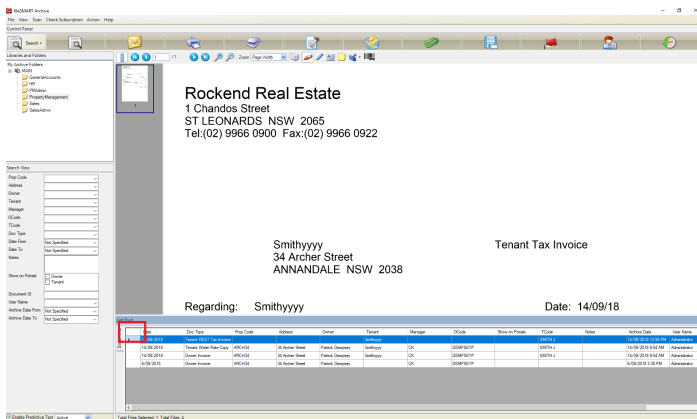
ReSMART Archive

File View Scan Check Subscription Action Help

Control Panel

Search

Libraries and Folders

My Archive Folders
Moira
GeneralAccounts
HR
PMAdmin
PropertyManagement
Sales
SalesAdmin

1 /1 Zoom Page Width

1

Rockend Real Estate
1 Chandos Street
ST LEONARDS NSW 2065
Tel:(02) 9966 0900 Fax:(02) 9966 0922

Smithyyyy
34 Archer Street
ANNANDALE NSW 2038

Tenant Tax Invoice

Regarding: Smithyyyy

Date: 14/09/18

Search View

Prop Code
Address
Owner
Tenant
Manager
OCode
TCode
Doc Type
Date From Not Specified
Date To Not Specified
Notes

Show on Portals Owner Tenant

Document ID
User Name
Archive Date From Not Specified
Archive Date To Not Specified

List Text

| | Date | Doc Type | Prop Code | Address | Owner | Tenant | Manager | OCode | Show on Portals | TCode | Notes | Archive Date | User Name |
|---|---|---|---|---|---|---|---|---|---|---|---|---|---|
| | 14/09/2018 | Tenant RECT Tax Invoice | | | | Smithyyyy | | | | SMITH J | | 14/09/2018 12:56 PM | Administrator |
| | 14/09/2018 | Tenant Water Rate Copy | ARCH34 | 34 Archer Street | Patrick Dempsey | Smithyyyy | CK | DEMPSEYP | | SMITH J | | 14/09/2018 9:54 AM | Administrator |
| | 14/09/2018 | Owner Invoice | ARCH34 | 34 Archer Street | Patrick Dempsey | Smithyyyy | CK | DEMPSEYP | | SMITH J | | 14/09/2018 9:54 AM | Administrator |
| | 6/09/2018 | Owner Invoice | ARCH34 | 34 Archer Street | Patrick Dempsey | | CK | DEMPSEYP | | | | 6/09/2018 3:06 PM | Administrator |

Enable Predictive Text Active

Total Files Selected: 1 Total Files: 4